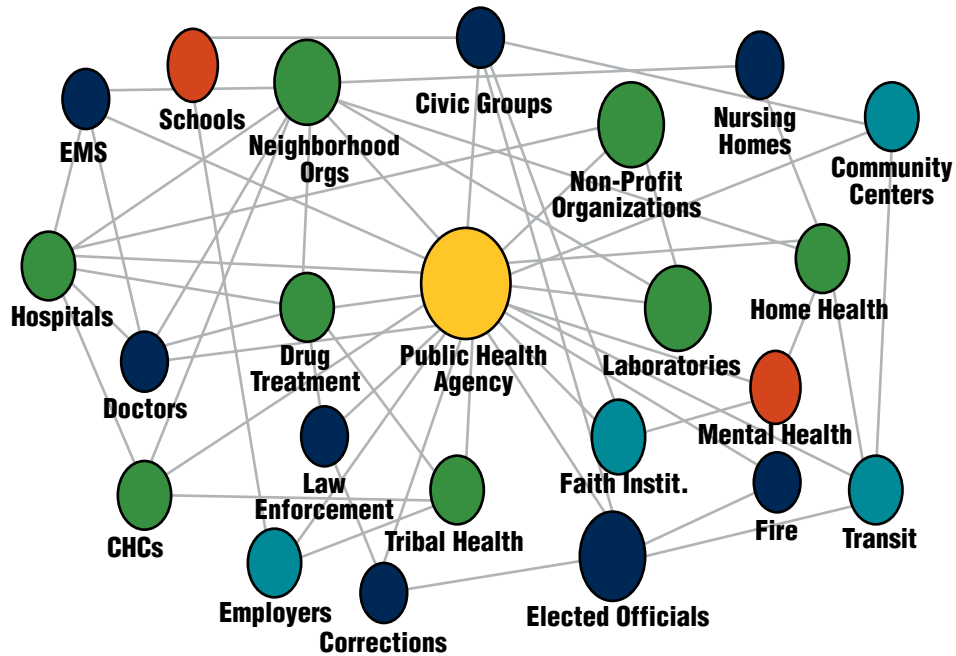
Schools

EMS

Neighborhood Orgs

Civic Groups

Nursing Homes

Community Centers

Non-Profit Organizations

Hospitals

Home Health

Drug Treatment

Public Health Agency

Laboratories

Doctors

Mental Health

Law Enforcement

Faith Instit.

CHCs

Tribal Health

Fire

Transit

Employers

Corrections

Elected Officials